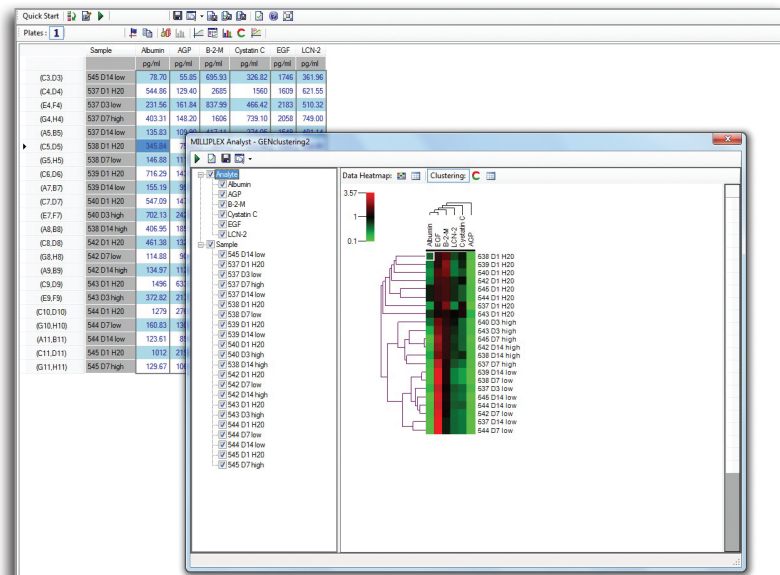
Quick Start

Plates: 1

| | Sample | Albumin | AGP | B-2-M | Cystatin C | EGF | LCN-2 |
|---|---|---|---|---|---|---|---|
| | | pg/ml | pg/ml | pg/ml | pg/ml | pg/ml | pg/ml |
| (C3,D3) | 545 D14 low | 78.70 | 55.85 | 695.93 | 326.82 | 1746 | 361.96 |
| (C4,D4) | 537 D1 H20 | 544.86 | 129.40 | 2685 | 1560 | 1609 | 621.55 |
| (E4,F4) | 537 D3 low | 231.56 | 161.84 | 837.99 | 466.42 | 2183 | 510.32 |
| (G4,H4) | 537 D7 high | 403.31 | 148.20 | 1606 | 739.10 | 2058 | 749.00 |
| (A5,B5) | 537 D14 low | 135.83 | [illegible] | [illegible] | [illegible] | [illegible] | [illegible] |
| (C5,D5) | 538 D1 H20 | 345.84 | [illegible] | | | | |
| (G5,H5) | 538 D7 low | 146.88 | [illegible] | | | | |
| (C6,D6) | 539 D1 H20 | 716.29 | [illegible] | | | | |
| (A7,B7) | 539 D14 low | 155.19 | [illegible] | | | | |
| (C7,D7) | 540 D1 H20 | 547.09 | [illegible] | | | | |
| (E7,F7) | 540 D3 high | 702.13 | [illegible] | | | | |
| (A8,B8) | 538 D14 high | 406.95 | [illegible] | | | | |
| (C8,D8) | 542 D1 H20 | 461.38 | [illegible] | | | | |
| (G8,H8) | 542 D7 low | 114.88 | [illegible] | | | | |
| (A9,B9) | 542 D14 high | 134.97 | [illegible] | | | | |
| (C9,D9) | 543 D1 H20 | 1496 | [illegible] | | | | |
| (E9,F9) | 543 D3 high | 372.82 | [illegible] | | | | |
| (C10,D10) | 544 D1 H20 | 1279 | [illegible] | | | | |
| (G10,H10) | 544 D7 low | 160.83 | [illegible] | | | | |
| (A11,B11) | 544 D14 low | 123.61 | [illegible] | | | | |
| (C11,D11) | 545 D1 H20 | 1012 | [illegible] | | | | |
| (G11,H11) | 545 D7 high | 129.67 | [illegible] | | | | |

MILLIPLEX Analyst - GENclustering2

Analyte
Albumin
AGP
B-2-M
Cystatin C
EGF
LCN-2
Sample
545 D14 low
537 D1 H20
537 D3 low
537 D7 high
537 D14 low
538 D1 H20
538 D7 low
539 D1 H20
539 D14 low
540 D1 H20
540 D3 high
538 D14 high
542 D1 H20
542 D7 low
542 D14 high
543 D1 H20
543 D3 high
544 D1 H20
544 D7 low
544 D14 low
545 D1 H20
545 D7 high

Data Heatmap: Clustering:

3.57
1
0.1

Albumin
EGF
B-2-M
LCN-2
Cystatin C
AGP

538 D1 H20
539 D1 H20
540 D1 H20
542 D1 H20
545 D1 H20
544 D1 H20
537 D1 H20
543 D1 H20
540 D3 high
543 D3 high
545 D7 high
542 D14 high
538 D14 high
537 D7 high
539 D14 low
538 D7 low
537 D3 low
545 D14 low
544 D14 low
542 D7 low
537 D14 low
544 D7 low